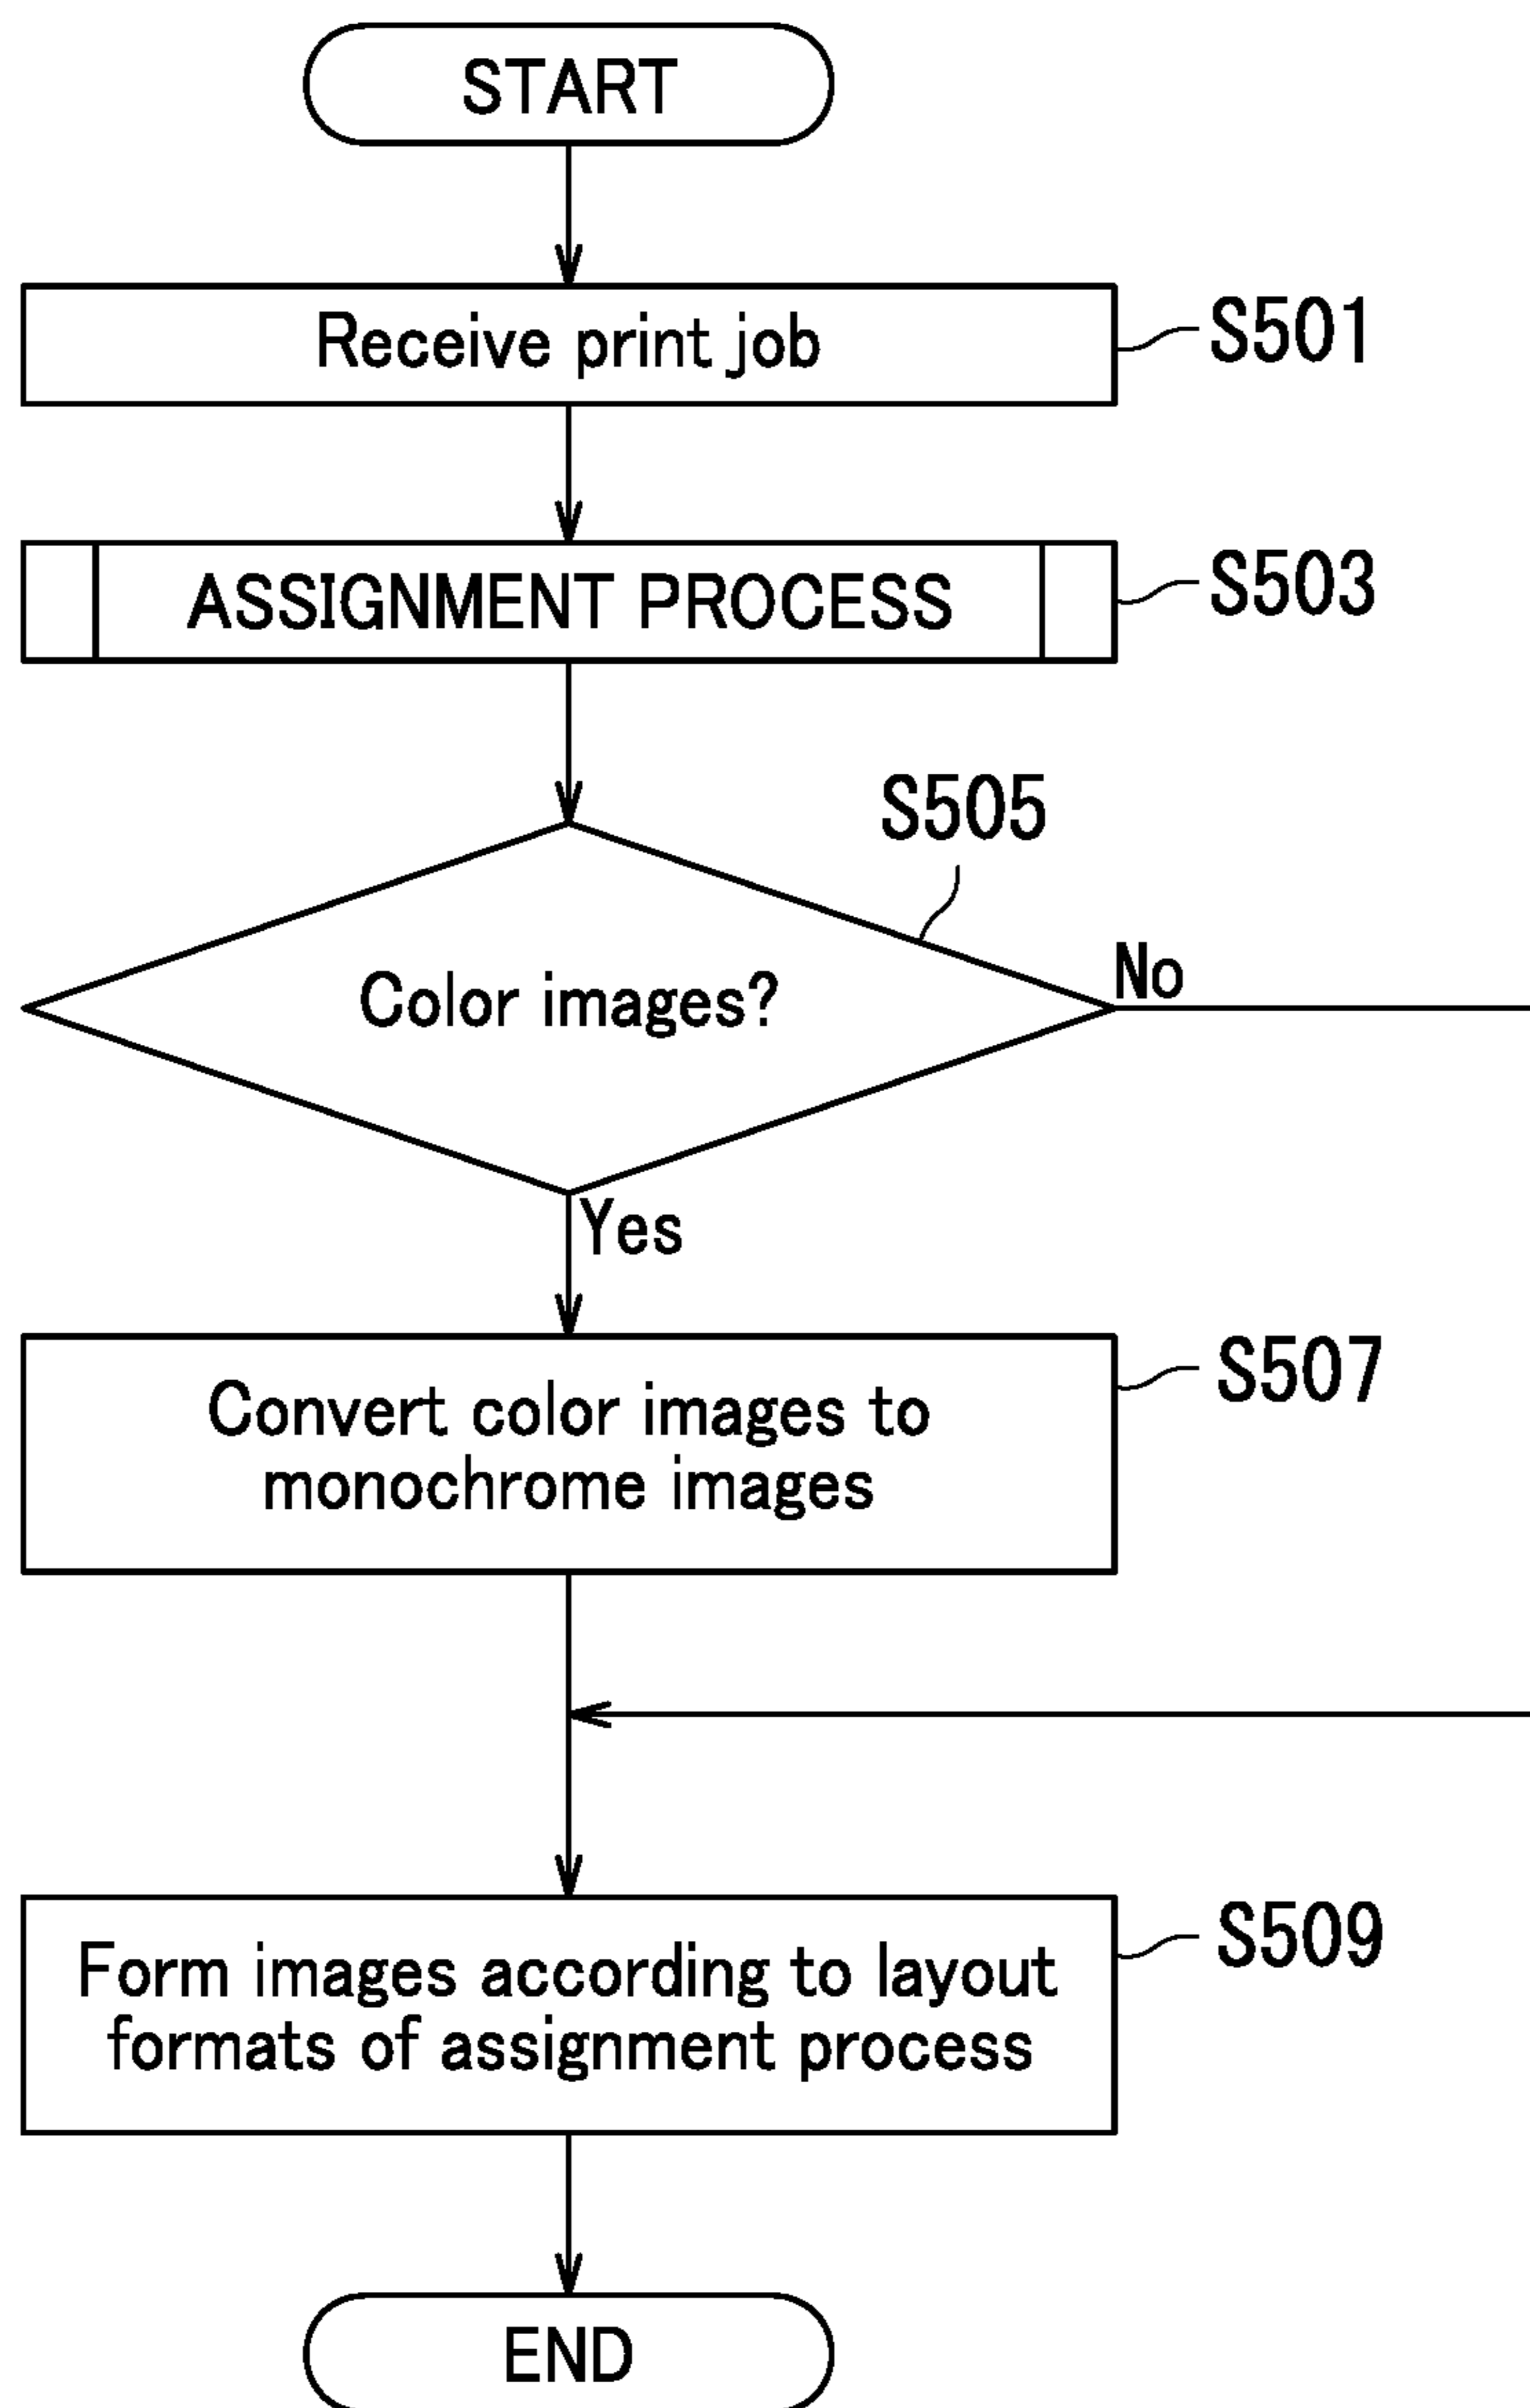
START

Receive print job

S501

ASSIGNMENT PROCESS

S503

S505

Color images?

No

Yes

Convert color images to monochrome images

S507

Form images according to layout formats of assignment process

S509

END